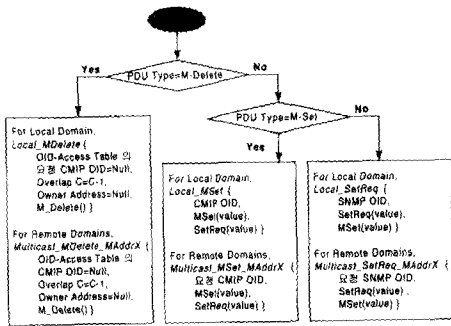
PDU Type=M-Delete

Yes

No

PDU Type=M-Set

Yes

No

For Local Domain,
Local_MDelete {
OID-Access Table 의 요청 CMIP OID=Null,
Overlap C=C-1,
Owner Address=Null,
M_Delete() }

For Remote Domains,
Multicast_MDelete_MAddrX {
OID-Access Table 의 요청 CMIP OID=Null,
Overlap C=C-1,
Owner Address=Null,
M_Delete() }

For Local Domain,
Local_MSet {
CMIP OID,
MSet(value),
SetReq(value) }

For Remote Domains,
Multicast_MSet_MAddrX {
요청 CMIP OID,
MSet(value),
SetReq(value) }

For Local Domain,
Local_SetReq {
SNMP OID,
SetReq(value),
MSet(value) }

For Remote Domains,
Multicast_SetReq_MAddrX {
요청 SNMP OID,
SetReq(value),
MSet(value) }